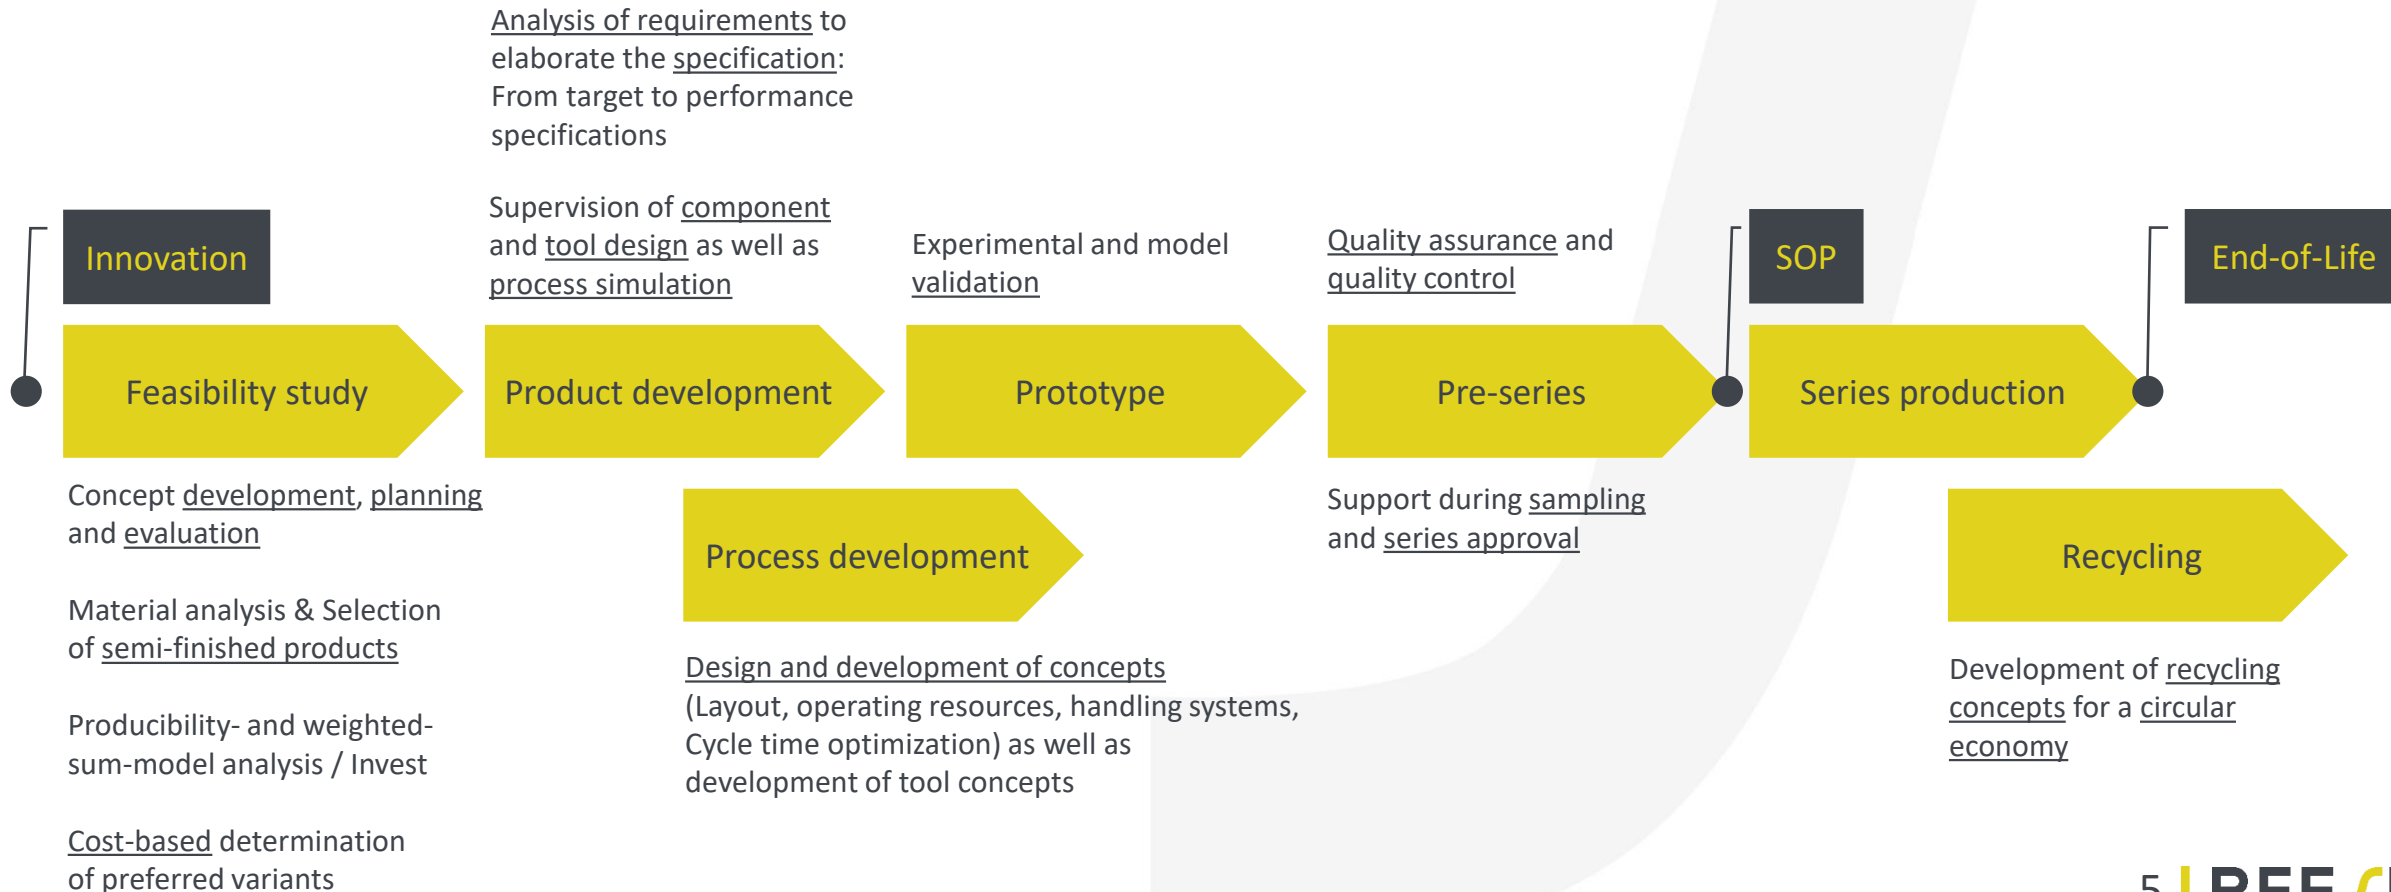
Analysis of requirements to elaborate the specification: From target to performance specifications

Supervision of component and tool design as well as process simulation

Experimental and model validation

Quality assurance and quality control

Innovation

SOP

End-of-Life

Feasibility study

Product development

Prototype

Pre-series

Series production

Concept development, planning and evaluation

Material analysis & Selection of semi-finished products

Producibility- and weighted-sum-model analysis / Invest

Cost-based determination of preferred variants

Process development

Design and development of concepts (Layout, operating resources, handling systems, Cycle time optimization) as well as development of tool concepts

Support during sampling and series approval

Recycling

Development of recycling concepts for a circular economy

5 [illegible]